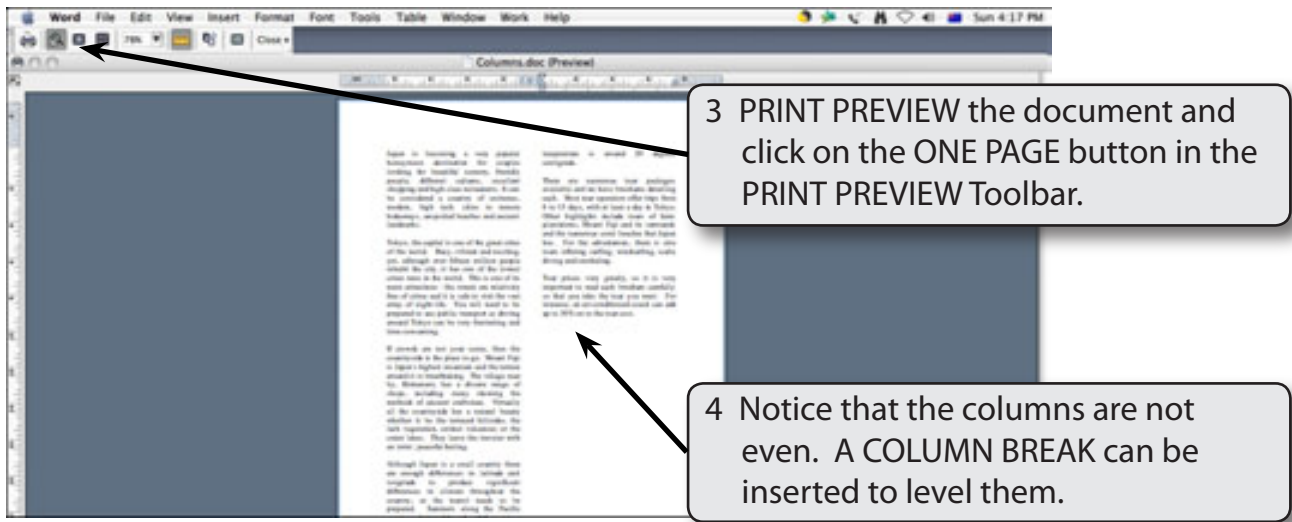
Word File Edit View Insert Format Font Tools Table Window Work Help

Sun 4:17 PM

78% Close

Columns.doc (Preview)

3 PRINT PREVIEW the document and click on the ONE PAGE button in the PRINT PREVIEW Toolbar.

4 Notice that the columns are not even. A COLUMN BREAK can be inserted to level them.

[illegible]